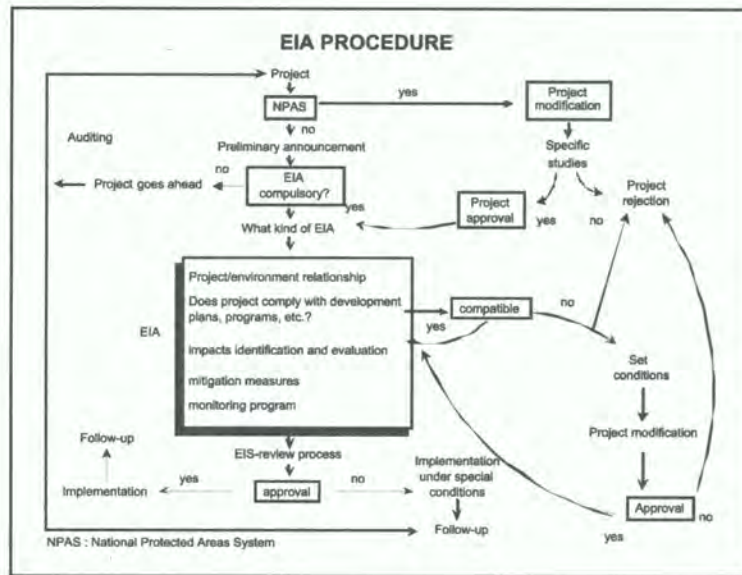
EIA PROCEDURE

Project

NPAS

yes

Project modification

no

Auditing

Preliminary announcement

Specific studies

no

Project goes ahead

EIA compulsory?

yes

Project approval

yes

no

Project rejection

What kind of EIA

Project/environment relationship

Does project comply with development plans, programs, etc.?

EIA

compatible

no

yes

impacts identification and evaluation

mitigation measures

monitoring program

Set conditions

Follow-up

Project modification

EIS-review process

yes

no

Implementation under special conditions

Implementation

approval

Approval

no

yes

Follow-up

NPAS : National Protected Areas System